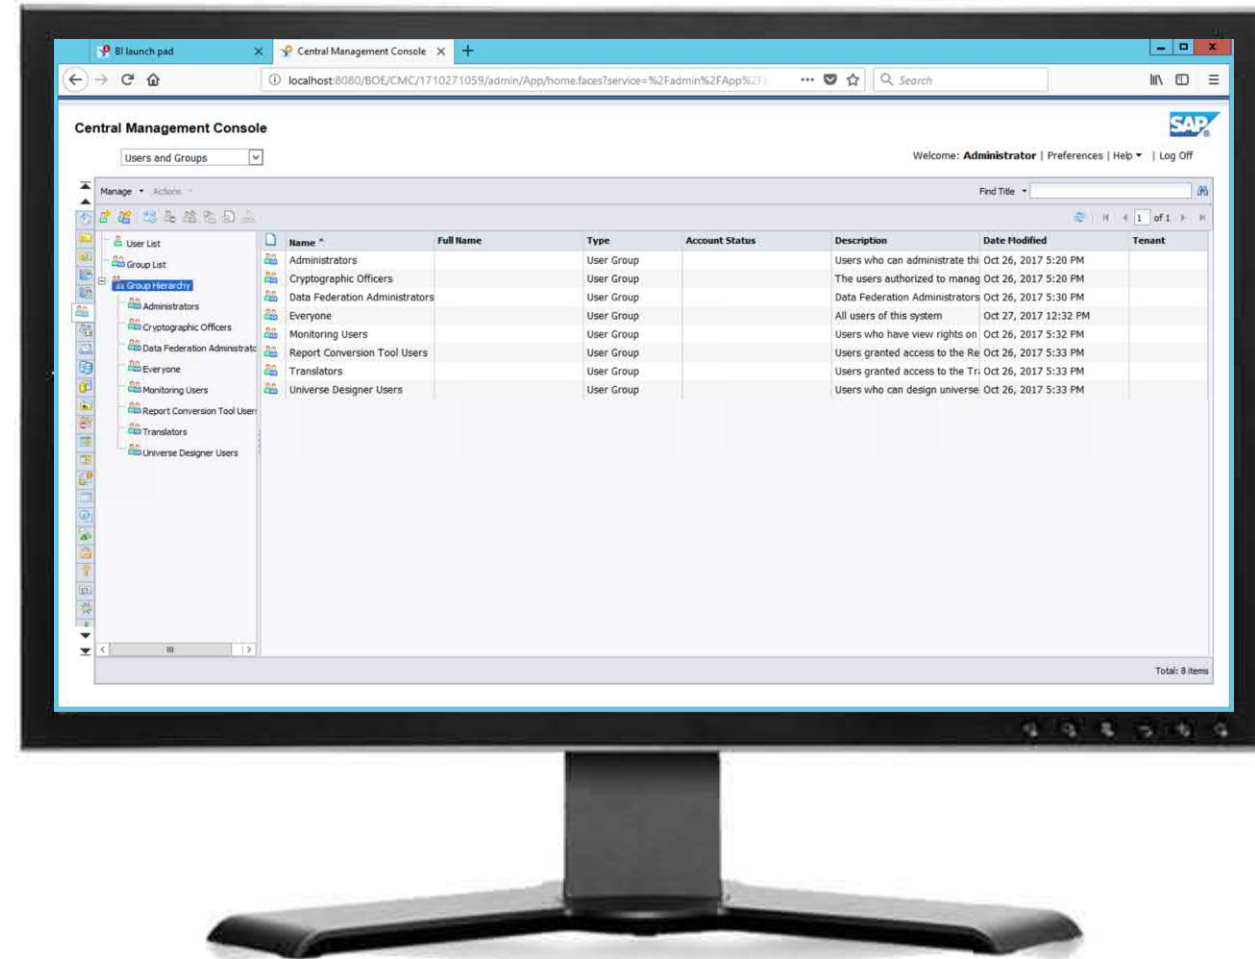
BI launch pad ×
Central Management Console ×
+

localhost:8080/BOE/CMC/1710271059/admin/App/home.faces?service=%2Fadmin%2FApp%2F

Search

Central Management Console

SAP

Users and Groups

Welcome: Administrator | Preferences | Help | Log Off

Manage Actions

Find Title

1 of 1

User List
Group List
Group Hierarchy
Administrators
Cryptographic Officers
Data Federation Administrato
Everyone
Monitoring Users
Report Conversion Tool User
Translators
Universe Designer Users

| Name | Full Name | Type | Account Status | Description | Date Modified | Tenant |
|---|---|---|---|---|---|---|
| Administrators | | User Group | | Users who can administrate thi | Oct 26, 2017 5:20 PM | |
| Cryptographic Officers | | User Group | | The users authorized to manag | Oct 26, 2017 5:20 PM | |
| Data Federation Administrators | | User Group | | Data Federation Administrators | Oct 26, 2017 5:30 PM | |
| Everyone | | User Group | | All users of this system | Oct 27, 2017 12:32 PM | |
| Monitoring Users | | User Group | | Users who have view rights on | Oct 26, 2017 5:32 PM | |
| Report Conversion Tool Users | | User Group | | Users granted access to the Re | Oct 26, 2017 5:33 PM | |
| Translators | | User Group | | Users granted access to the Tr | Oct 26, 2017 5:33 PM | |
| Universe Designer Users | | User Group | | Users who can design universe | Oct 26, 2017 5:33 PM | |

Total: 8 items